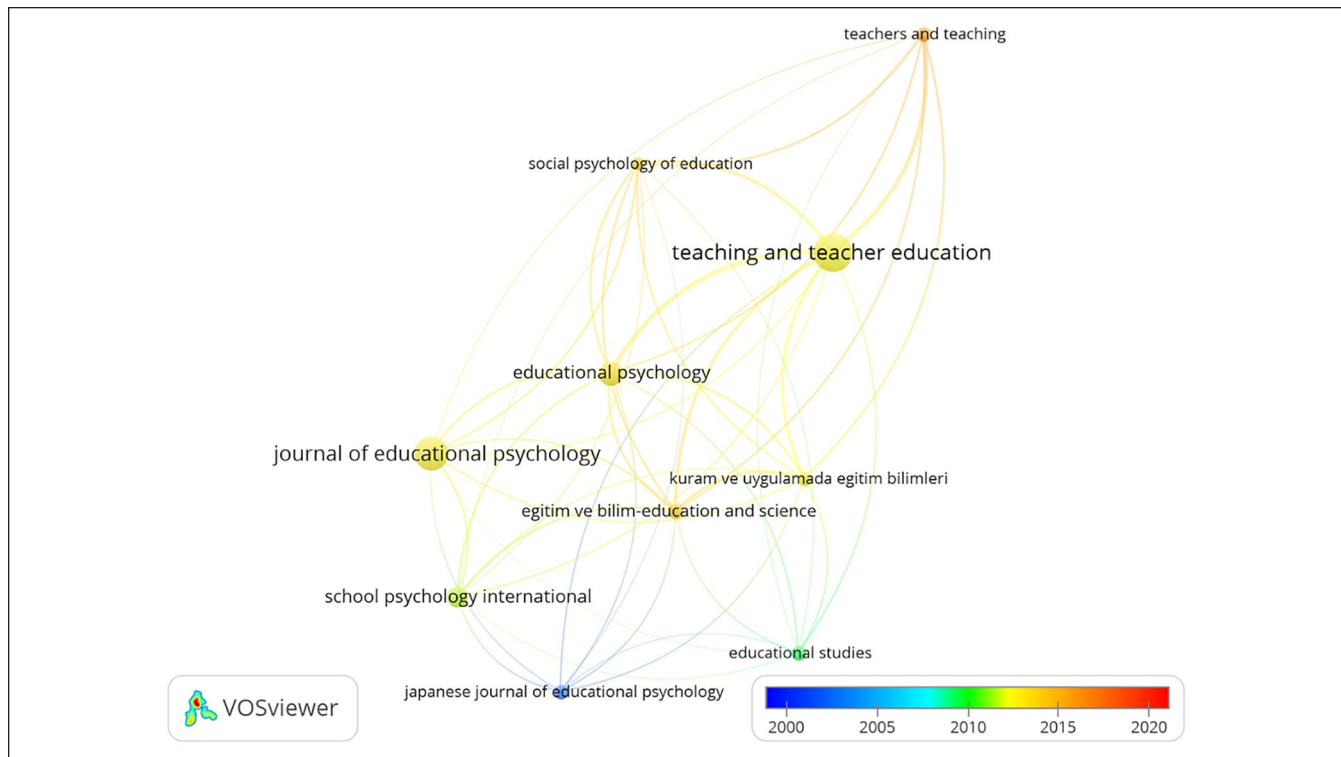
teachers and teaching

social psychology of education

teaching and teacher education

educational psychology

journal of educational psychology

kuram ve uygulamada egitim bilimleri

egitim ve bilim-education and science

school psychology international

educational studies

japanese journal of educational psychology

VOSviewer

2000 2005 2010 2015 2020